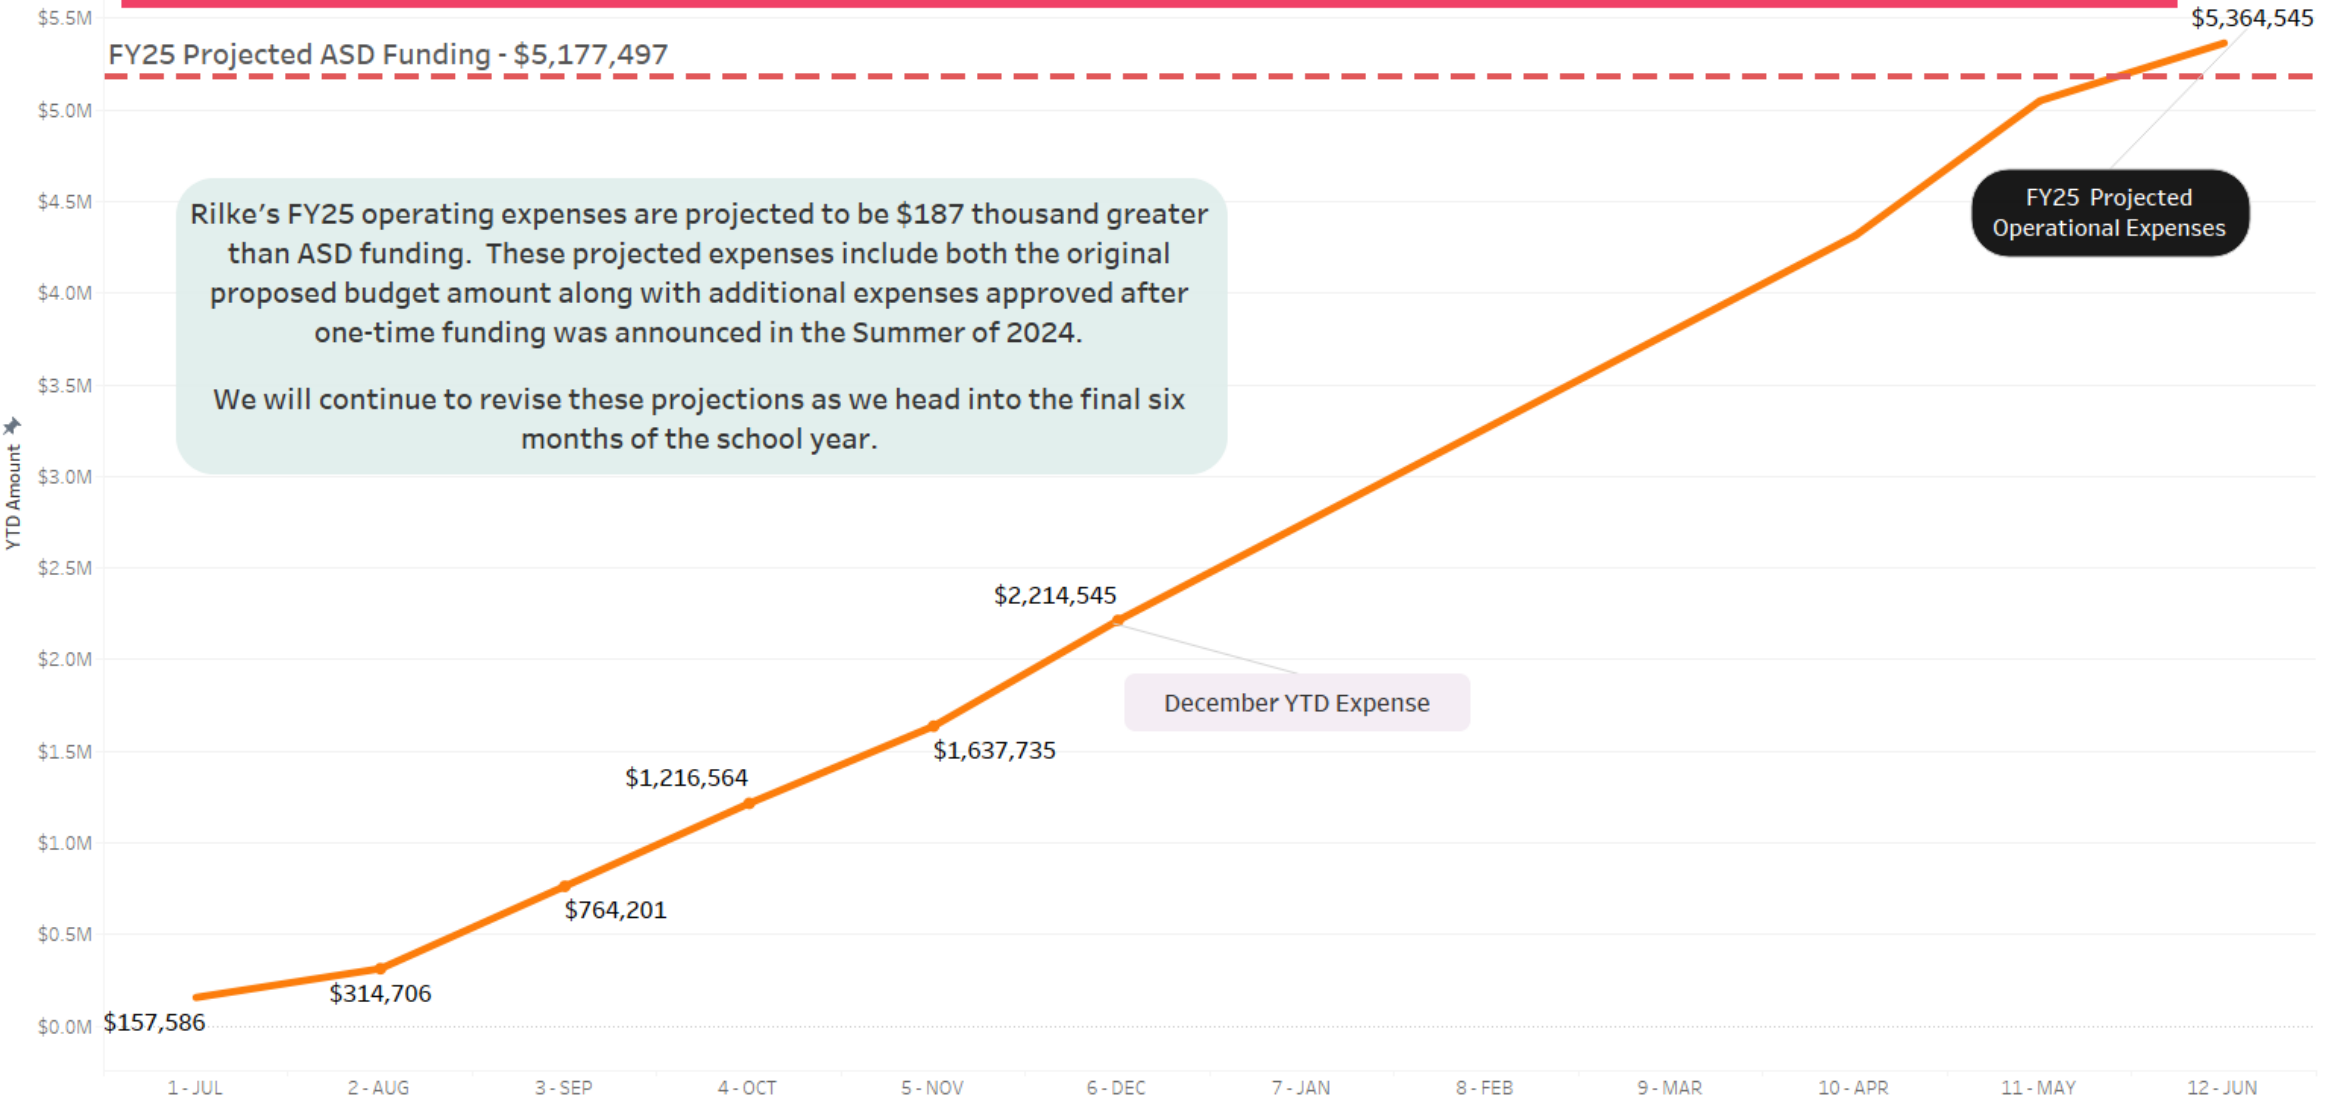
$5.5M
$5,364,545
FY25 Projected ASD Funding - $5,177,497
$5.0M
$4.5M
Rilke's FY25 operating expenses are projected to be $187 thousand greater than ASD funding. These projected expenses include both the original proposed budget amount along with additional expenses approved after one-time funding was announced in the Summer of 2024.

We will continue to revise these projections as we head into the final six months of the school year.
FY25 Projected Operational Expenses
$4.0M
$3.5M
YTD Amount
$3.0M
$2.5M
$2,214,545
$2.0M
December YTD Expense
$1.5M
$1,637,735
$1,216,564
$1.0M
$764,201
$0.5M
$314,706
$0.0M
$157,586
1 - JUL
2 - AUG
3 - SEP
4 - OCT
5 - NOV
6 - DEC
7 - JAN
8 - FEB
9 - MAR
10 - APR
11 - MAY
12 - JUN